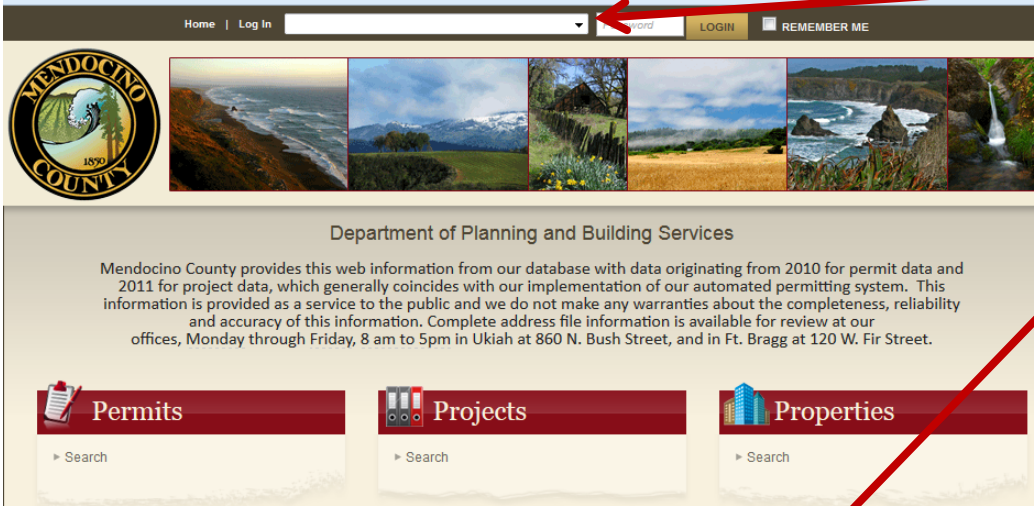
Home | Log In

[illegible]word LOGIN REMEMBER ME

MENDOCINO 1850 COUNTY

Department of Planning and Building Services

Mendocino County provides this web information from our database with data originating from 2010 for permit data and 2011 for project data, which generally coincides with our implementation of our automated permitting system. This information is provided as a service to the public and we do not make any warranties about the completeness, reliability and accuracy of this information. Complete address file information is available for review at our offices, Monday through Friday, 8 am to 5pm in Ukiah at 860 N. Bush Street, and in Ft. Bragg at 120 W. Fir Street.

Permits
Search

Projects
Search

Properties
Search